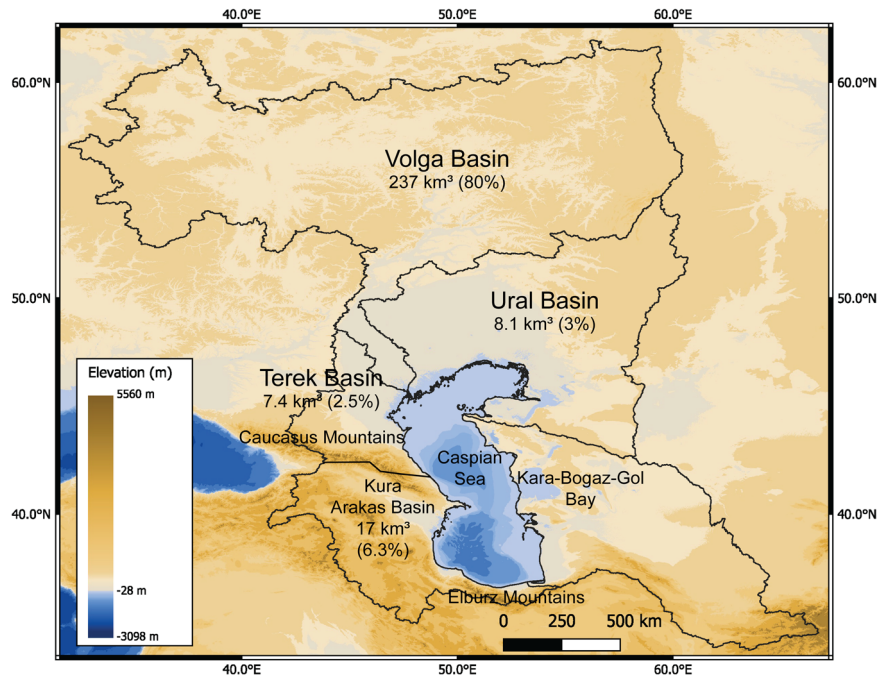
40.0ºE 50.0ºE 60.0ºE

60.0ºN 60.0ºN

Volga Basin
237 km³ (80%)

50.0ºN 50.0ºN

Ural Basin
8.1 km³ (3%)

Elevation (m)
5560 m
-28 m
-3098 m

Terek Basin
7.4 km³ (2.5%)

Caucasus Mountains

Caspian Sea

Kara-Bogaz-Gol Bay

Kura Arakas Basin
17 km³
(6.3%)

40.0ºN 40.0ºN

Elburz Mountains

0 250 500 km

40.0ºE 50.0ºE 60.0ºE